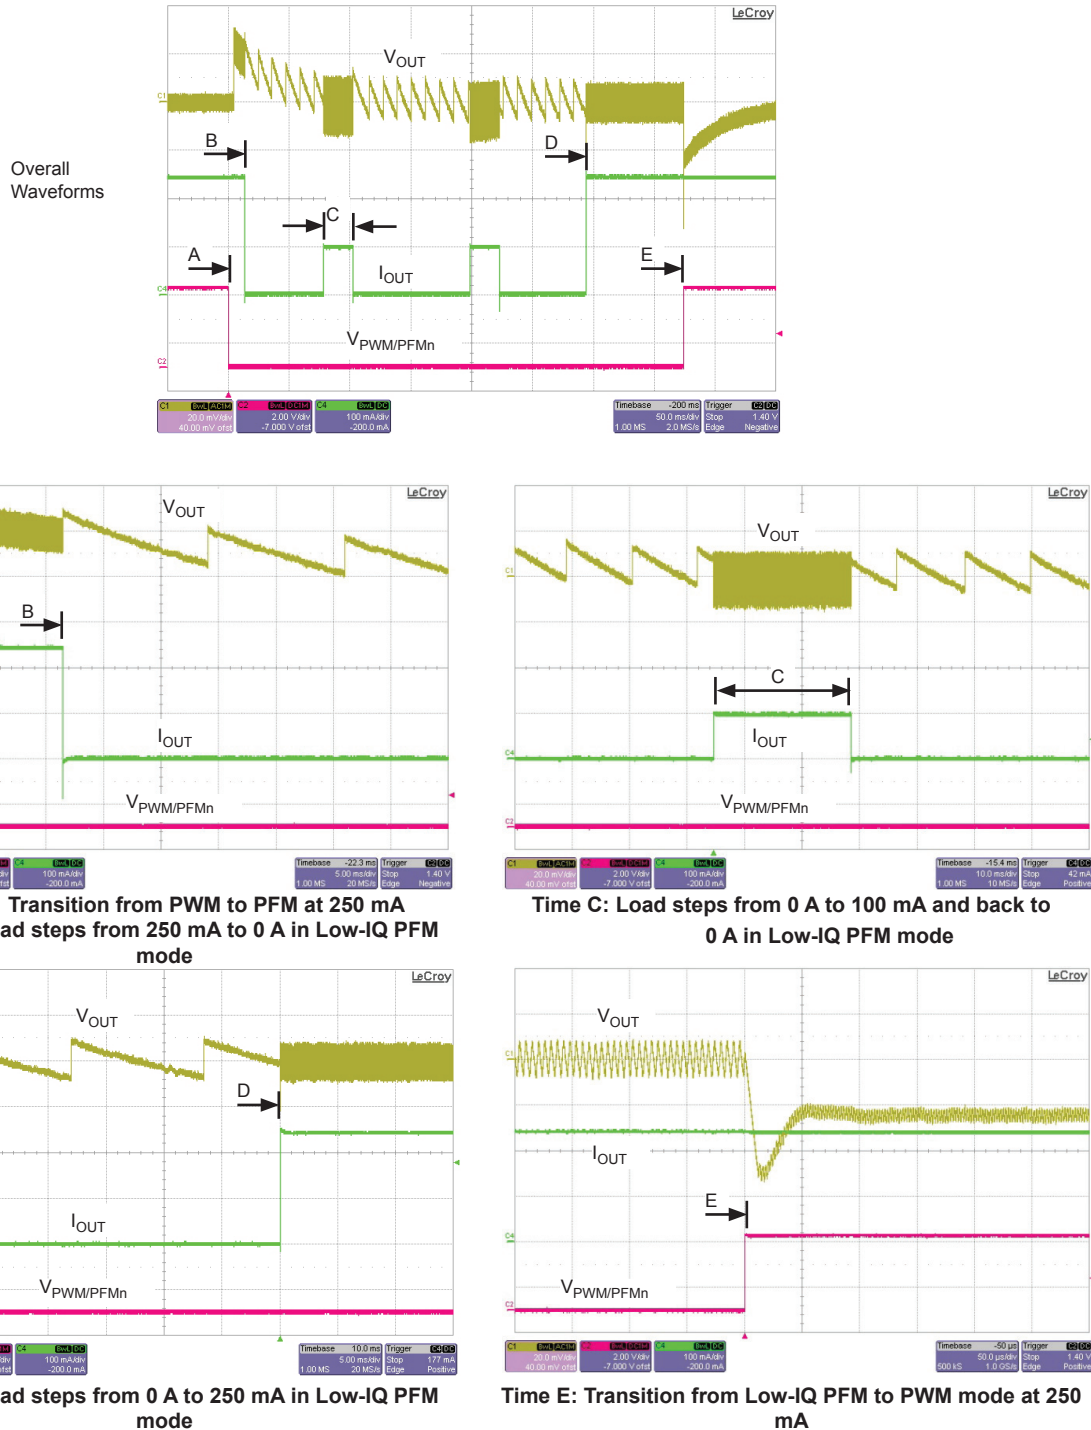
Overall Waveforms

LeCroy

$V_{OUT}$

B

D

C

A

$I_{OUT}$

E

$V_{PWM/PFMn}$

C1

C4

C2

| C1 BwL AC1M | C2 BwL DC1M | C4 BwL DC |
|---|---|---|
| 20.0 mV/div | 2.00 V/div | 100 mA/div |
| 40.00 mV ofst | -7.000 V ofst | -200.0 mA |

| Timebase -200 ms | Trigger C2 DC |
|---|---|
| 50.0 ms/div | Stop 1.40 V |
| 1.00 MS 2.0 MS/s | Edge Negative |

LeCroy

$V_{OUT}$

B

$I_{OUT}$

$V_{PWM/PFMn}$

| C4 BwL DC |
|---|
| 100 mA/div |
| -200.0 mA |

| Timebase -22.3 ms | Trigger C2 DC |
|---|---|
| 5.00 ms/div | Stop 1.40 V |
| 1.00 MS 20 MS/s | Edge Negative |

Transition from PWM to PFM at 250 mA

ad steps from 250 mA to 0 A in Low-IQ PFM mode

LeCroy

$V_{OUT}$

C

$I_{OUT}$

$V_{PWM/PFMn}$

C1

C4

C2

| C1 BwL AC1M | C2 BwL DC1M | C4 BwL DC |
|---|---|---|
| 20.0 mV/div | 2.00 V/div | 100 mA/div |
| 40.00 mV ofst | -7.000 V ofst | -200.0 mA |

| Timebase -15.4 ms | Trigger C4 DC |
|---|---|
| 10.0 ms/div | Stop 42 mA |
| 1.00 MS 10 MS/s | Edge Positive |

Time C: Load steps from 0 A to 100 mA and back to 0 A in Low-IQ PFM mode

LeCroy

$V_{OUT}$

D

$I_{OUT}$

$V_{PWM/PFMn}$

| C4 BwL DC |
|---|
| 100 mA/div |
| -200.0 mA |

| Timebase 10.0 ms | Trigger C4 DC |
|---|---|
| 5.00 ms/div | Stop 177 mA |
| 1.00 MS 20 MS/s | Edge Positive |

ad steps from 0 A to 250 mA in Low-IQ PFM mode

LeCroy

$V_{OUT}$

$I_{OUT}$

E

$V_{PWM/PFMn}$

C1

C4

C2

| C1 BwL AC1M | C2 BwL DC1M | C4 BwL DC |
|---|---|---|
| 20.0 mV/div | 2.00 V/div | 100 mA/div |
| 40.00 mV ofst | -7.000 V ofst | -200.0 mA |

| Timebase -50 µs | Trigger C2 DC |
|---|---|
| 50.0 µs/div | Stop 1.40 V |
| 500 kS 1.0 GS/s | Edge Positive |

Time E: Transition from Low-IQ PFM to PWM mode at 250 mA